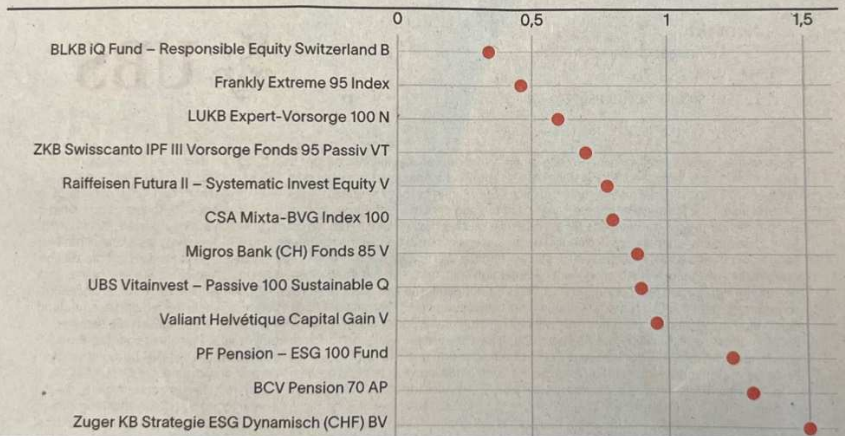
0 0,5 1 1,5

BLKB iQ Fund – Responsible Equity Switzerland B
Frankly Extreme 95 Index
LUKB Expert-Vorsorge 100 N
ZKB Swisscanto IPF III Vorsorge Fonds 95 Passiv VT
Raiffeisen Futura II – Systematic Invest Equity V
CSA Mixta-BVG Index 100
Migros Bank (CH) Fonds 85 V
UBS Vitainvest – Passive 100 Sustainable Q
Valiant Helvétique Capital Gain V
PF Pension – ESG 100 Fund
BCV Pension 70 AP
Zuger KB Strategie ESG Dynamisch (CHF) BV